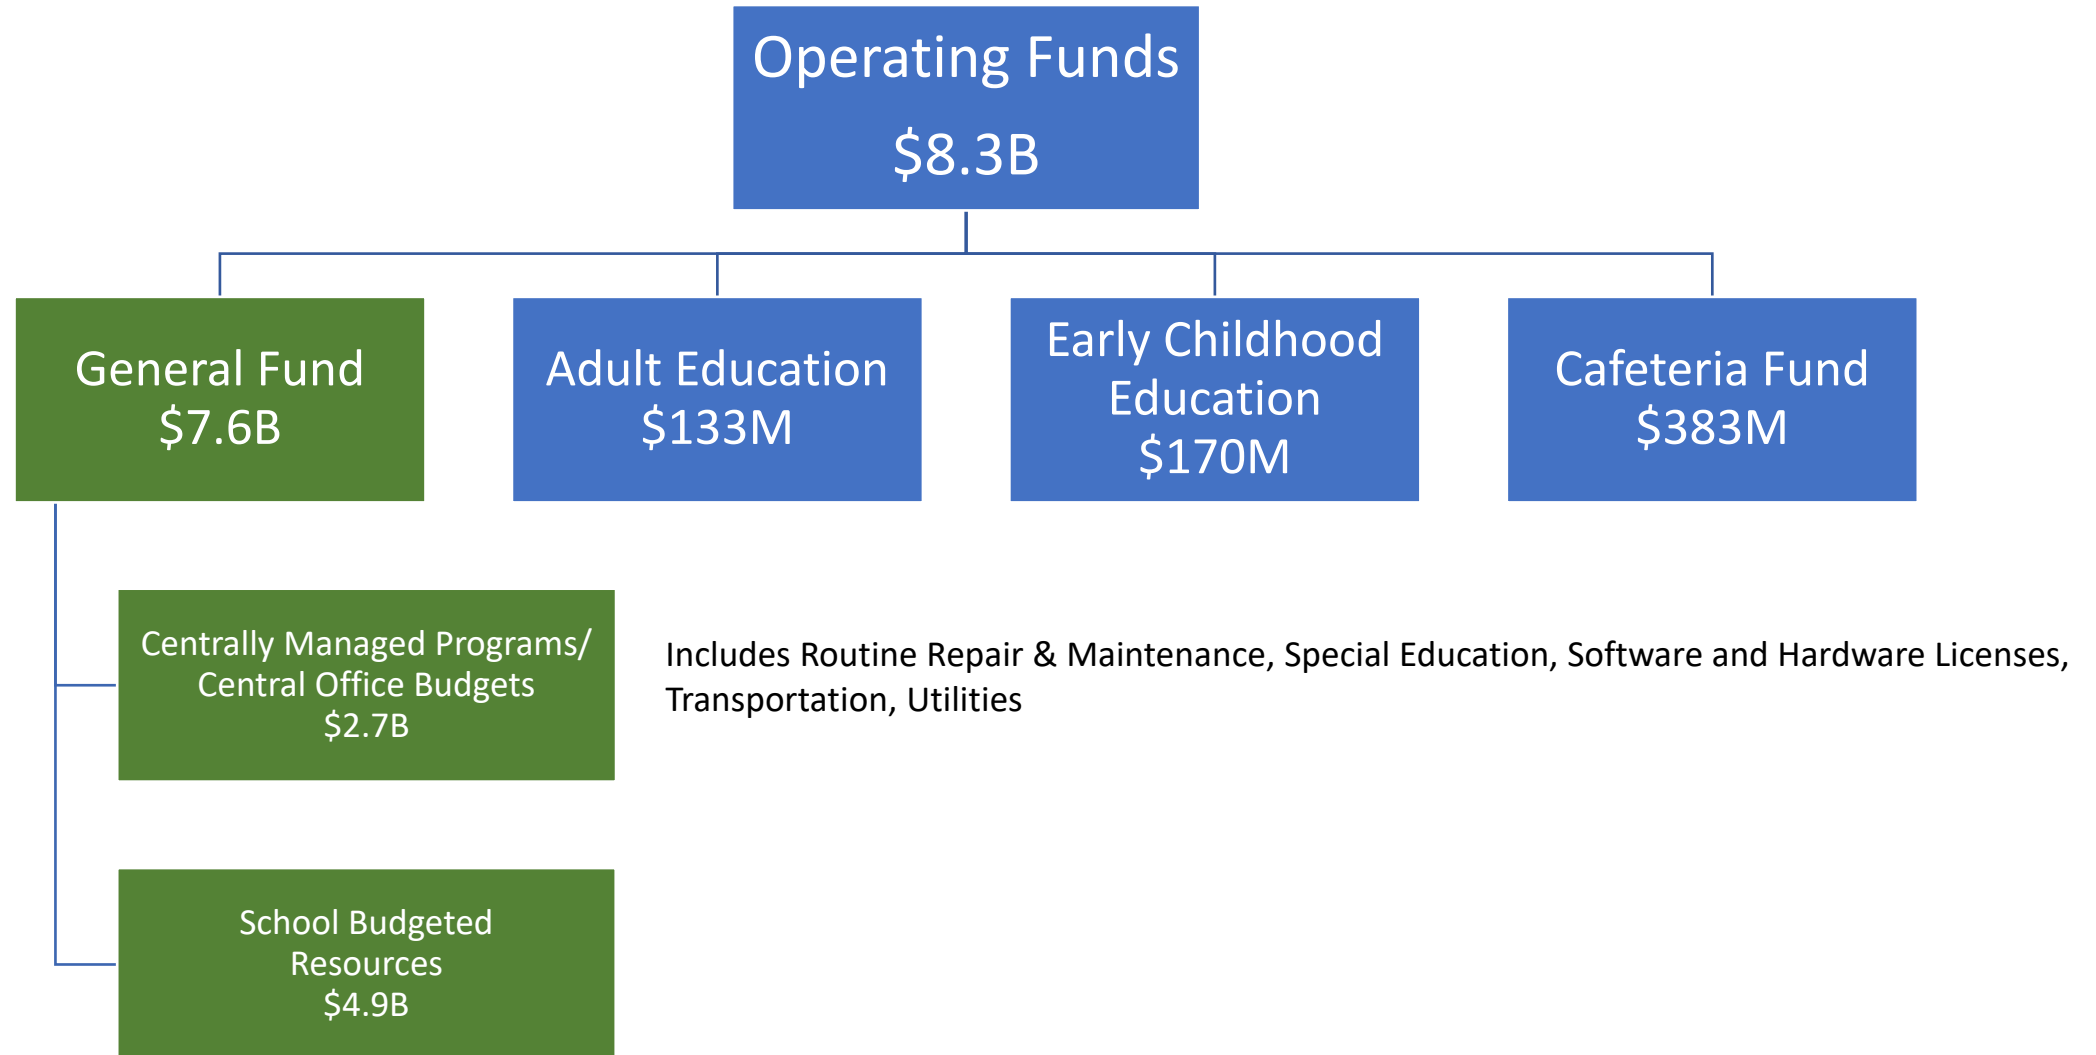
Operating Funds
\$8.3B

General Fund
\$7.6B

Adult Education
\$133M

Early Childhood Education
\$170M

Cafeteria Fund
\$383M

Centrally Managed Programs/ Central Office Budgets
\$2.7B

Includes Routine Repair & Maintenance, Special Education, Software and Hardware Licenses, Transportation, Utilities

School Budgeted Resources
\$4.9B